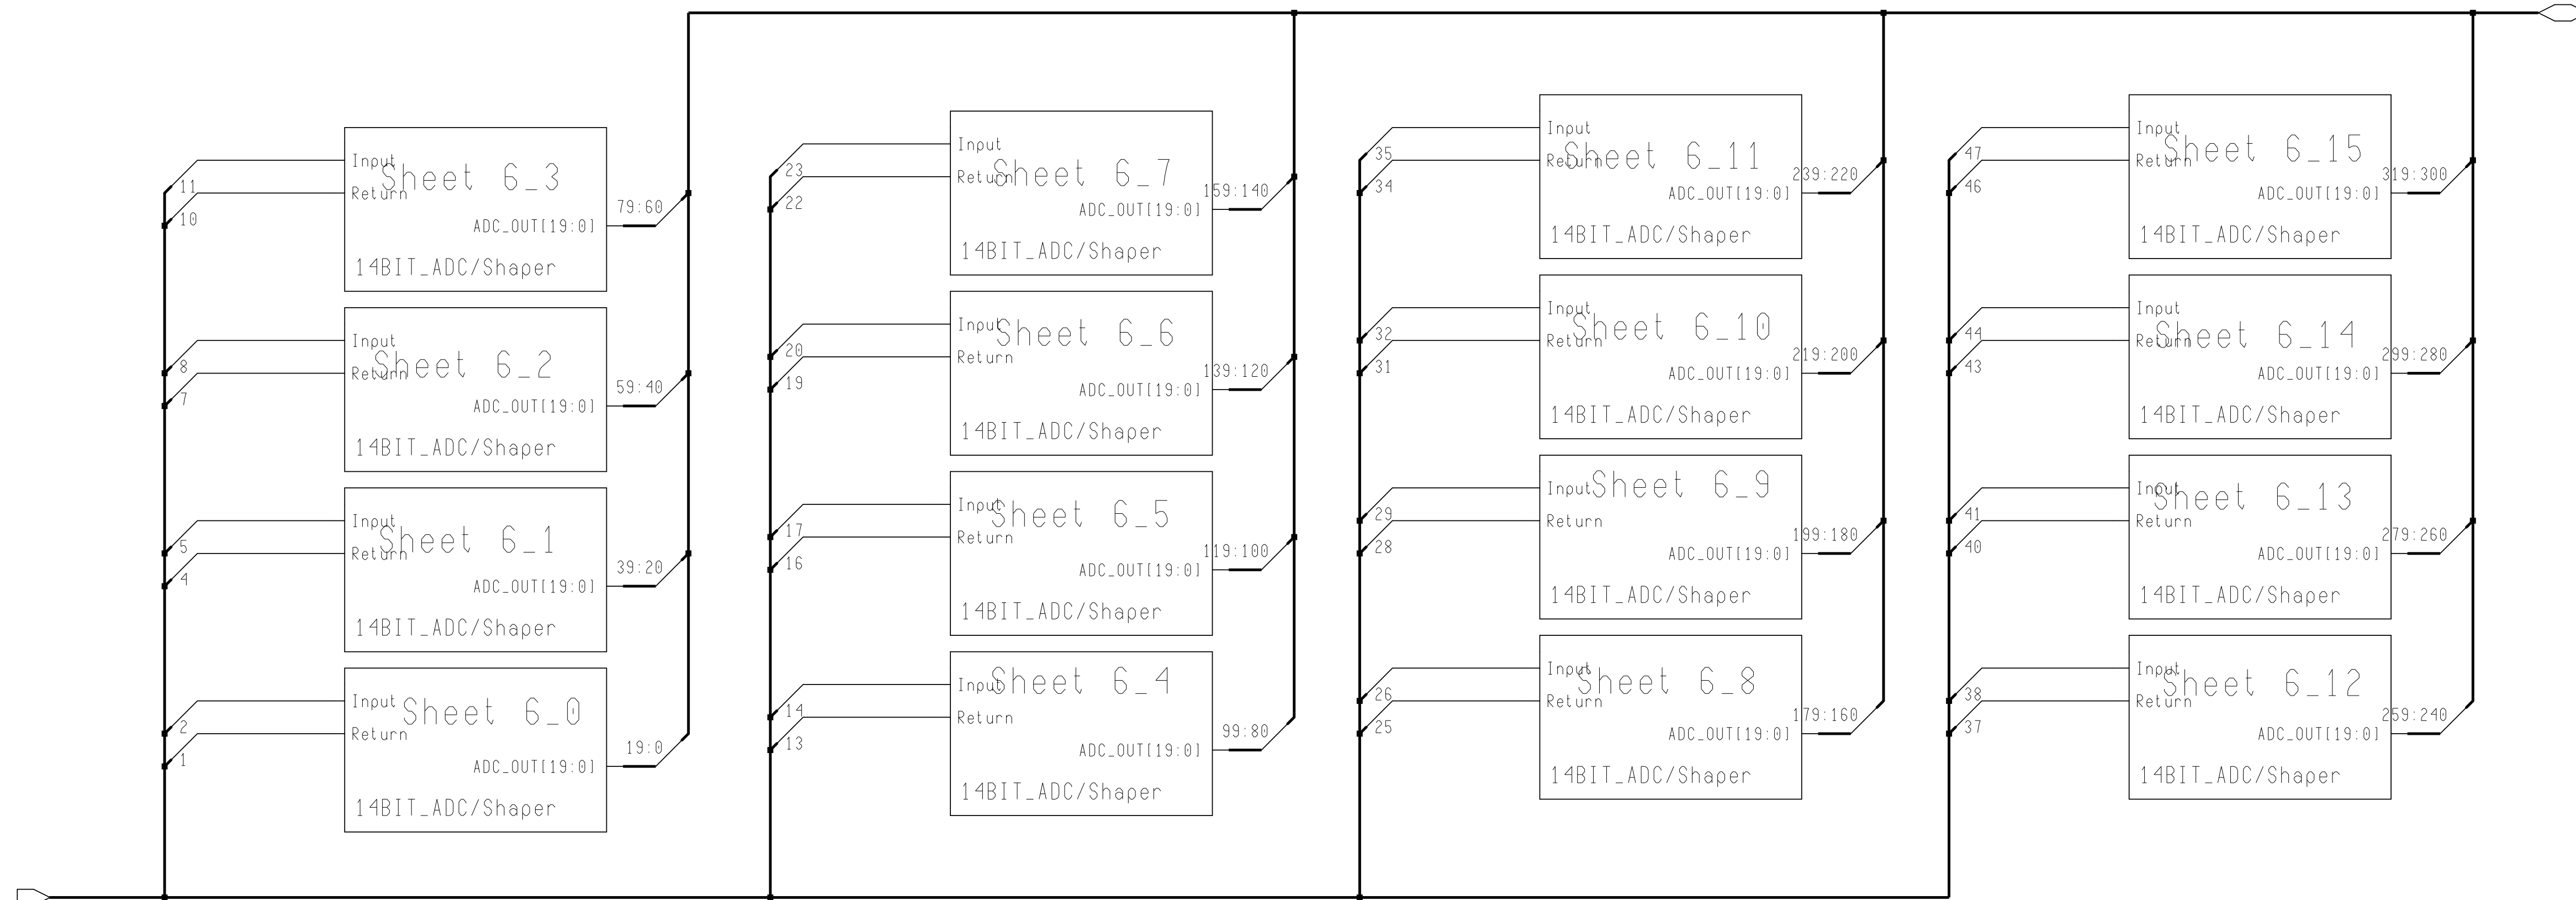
11
10
Input
Return
Sheet 6_3
ADC_OUT[19:0]
79:60
14BIT_ADC/Shaper

8
7
Input
Return
Sheet 6_2
ADC_OUT[19:0]
59:40
14BIT_ADC/Shaper

5
4
Input
Return
Sheet 6_1
ADC_OUT[19:0]
39:20
14BIT_ADC/Shaper

2
1
Input
Return
Sheet 6_0
ADC_OUT[19:0]
19:0
14BIT_ADC/Shaper

23
22
Input
Return
Sheet 6_7
ADC_OUT[19:0]
159:140
14BIT_ADC/Shaper

20
19
Input
Return
Sheet 6_6
ADC_OUT[19:0]
139:120
14BIT_ADC/Shaper

17
16
Input
Return
Sheet 6_5
ADC_OUT[19:0]
119:100
14BIT_ADC/Shaper

14
13
Input
Return
Sheet 6_4
ADC_OUT[19:0]
99:80
14BIT_ADC/Shaper

35
34
Input
Return
Sheet 6_11
ADC_OUT[19:0]
239:220
14BIT_ADC/Shaper

32
31
Input
Return
Sheet 6_10
ADC_OUT[19:0]
219:200
14BIT_ADC/Shaper

29
28
Input
Return
Sheet 6_9
ADC_OUT[19:0]
199:180
14BIT_ADC/Shaper

26
25
Input
Return
Sheet 6_8
ADC_OUT[19:0]
179:160
14BIT_ADC/Shaper

47
46
Input
Return
Sheet 6_15
ADC_OUT[19:0]
319:300
14BIT_ADC/Shaper

44
43
Input
Return
Sheet 6_14
ADC_OUT[19:0]
299:280
14BIT_ADC/Shaper

41
40
Input
Return
Sheet 6_13
ADC_OUT[19:0]
279:260
14BIT_ADC/Shaper

38
37
Input
Return
Sheet 6_12
ADC_OUT[19:0]
259:240
14BIT_ADC/Shaper